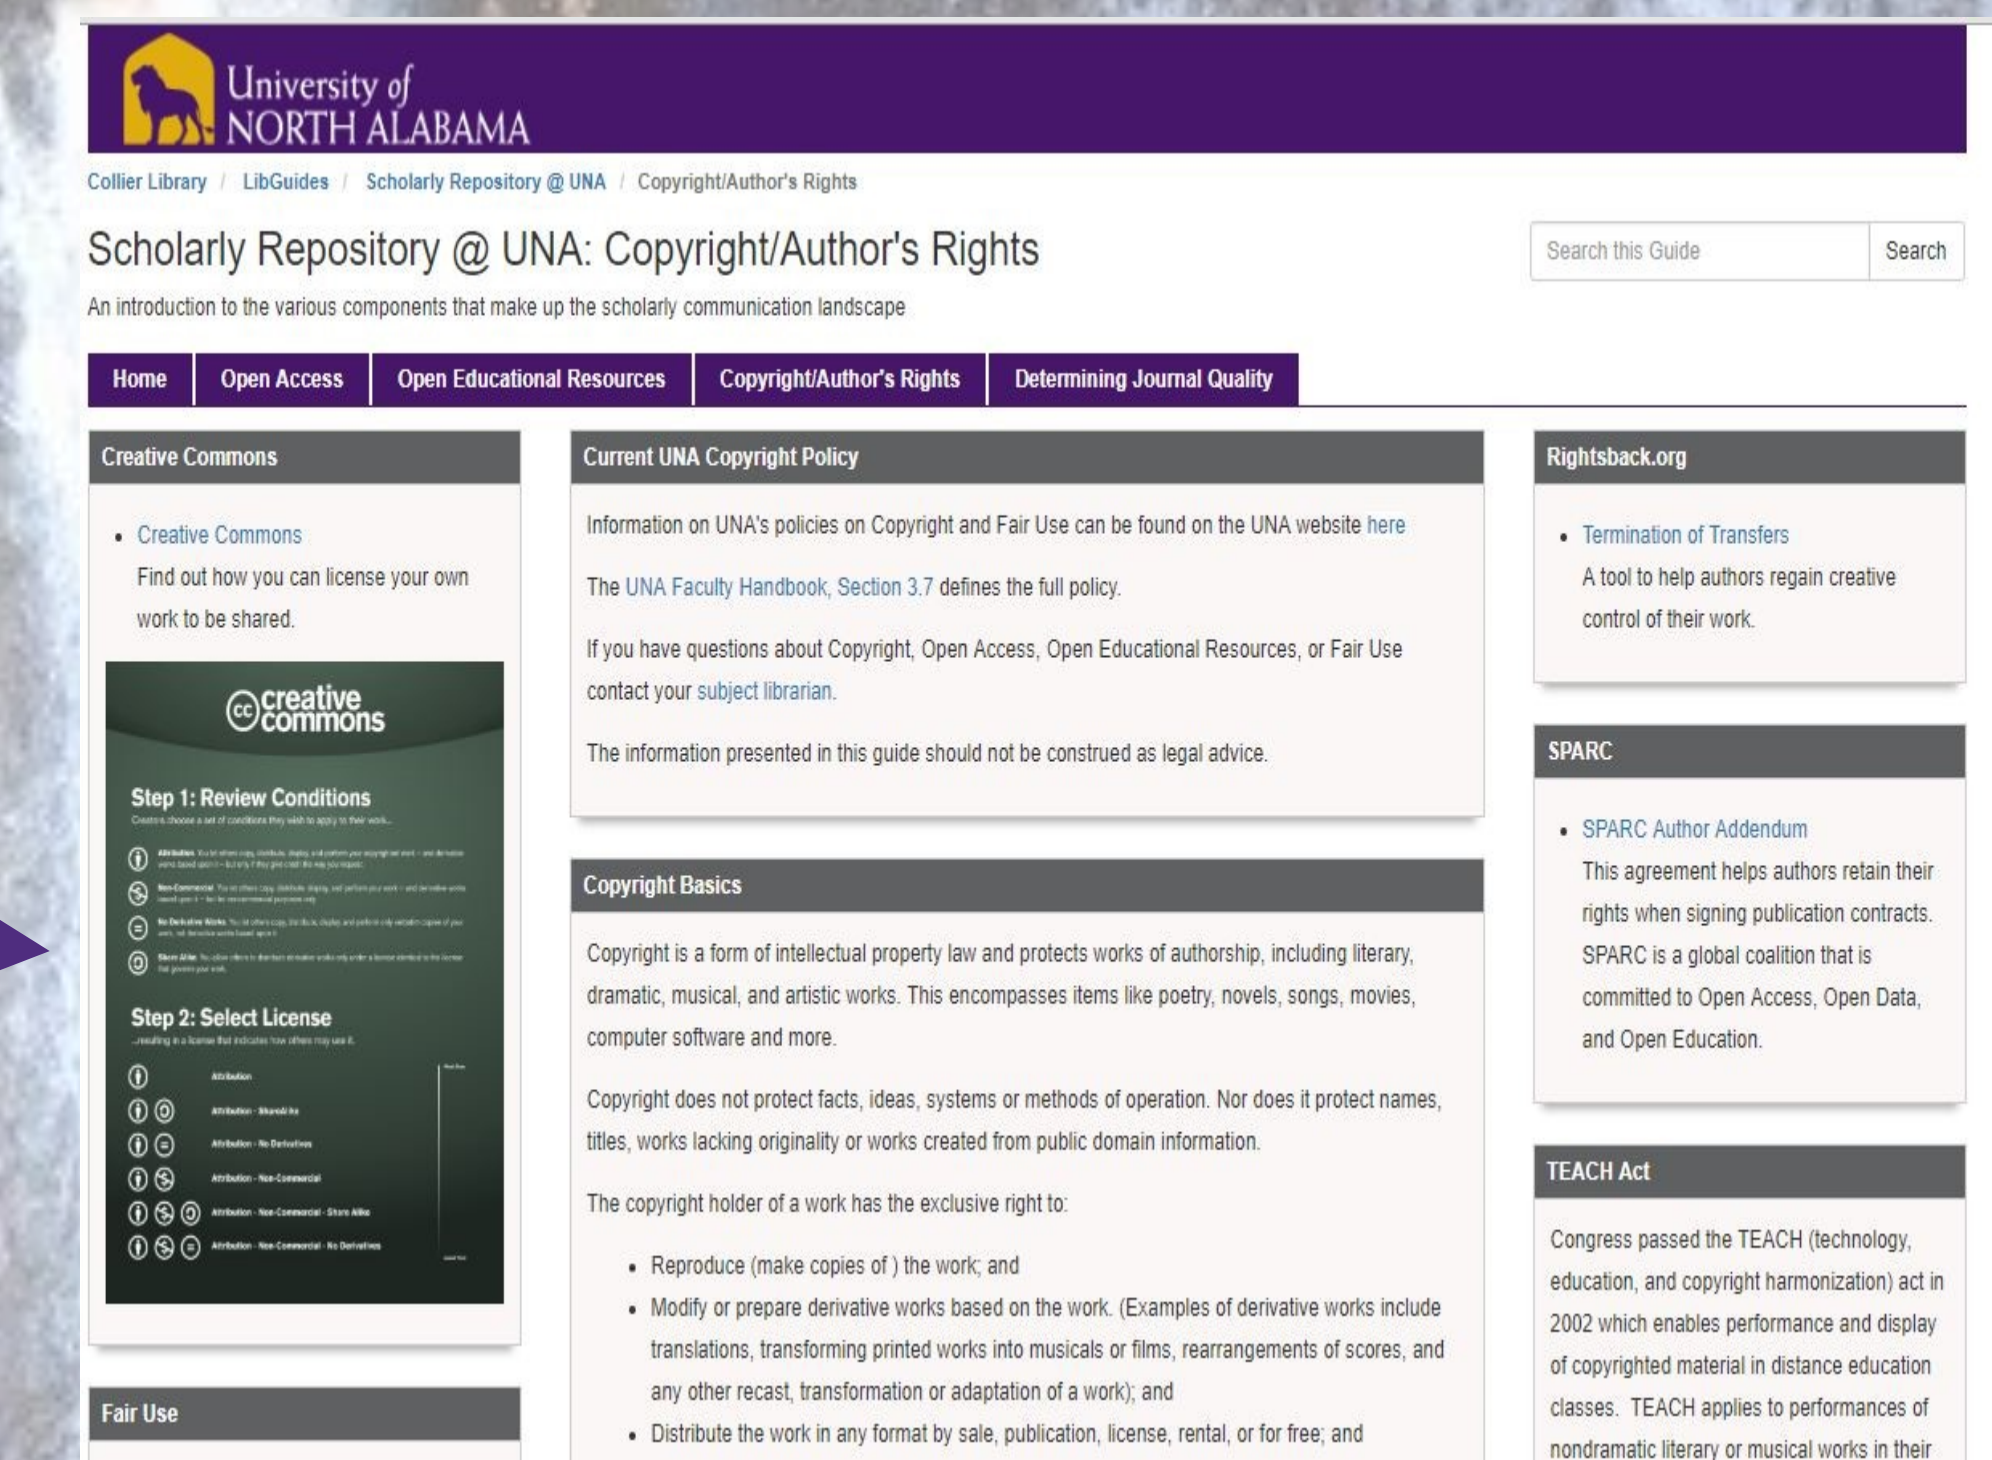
University of NORTH ALABAMA

Collier Library / LibGuides / Scholarly Repository @ UNA / Copyright/Author's Rights

Scholarly Repository @ UNA: Copyright/Author's Rights

Search this Guide Search

An introduction to the various components that make up the scholarly communication landscape

Home | Open Access | Open Educational Resources | Copyright/Author's Rights | Determining Journal Quality

Creative Commons

- Creative Commons
Find out how you can license your own work to be shared.

creative commons

Step 1: Review Conditions

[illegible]

Step 2: Select License

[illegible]

Attribution
Attribution - ShareAlike
Attribution - No Derivatives
Attribution - Non-Commercial
Attribution - Non-Commercial - Share Alike
Attribution - Non-Commercial - No Derivatives

Fair Use

Current UNA Copyright Policy

Information on UNA's policies on Copyright and Fair Use can be found on the UNA website here

The UNA Faculty Handbook, Section 3.7 defines the full policy.

If you have questions about Copyright, Open Access, Open Educational Resources, or Fair Use contact your subject librarian.

The information presented in this guide should not be construed as legal advice.

Copyright Basics

Copyright is a form of intellectual property law and protects works of authorship, including literary, dramatic, musical, and artistic works. This encompasses items like poetry, novels, songs, movies, computer software and more.

Copyright does not protect facts, ideas, systems or methods of operation. Nor does it protect names, titles, works lacking originality or works created from public domain information.

The copyright holder of a work has the exclusive right to:

- Reproduce (make copies of ) the work; and
- Modify or prepare derivative works based on the work. (Examples of derivative works include translations, transforming printed works into musicals or films, rearrangements of scores, and any other recast, transformation or adaptation of a work); and
- Distribute the work in any format by sale, publication, license, rental, or for free; and

Rightsback.org

- Termination of Transfers
A tool to help authors regain creative control of their work.

SPARC

- SPARC Author Addendum
This agreement helps authors retain their rights when signing publication contracts. SPARC is a global coalition that is committed to Open Access, Open Data, and Open Education.

TEACH Act

Congress passed the TEACH (technology, education, and copyright harmonization) act in 2002 which enables performance and display of copyrighted material in distance education classes. TEACH applies to performances of nondramatic literary or musical works in their